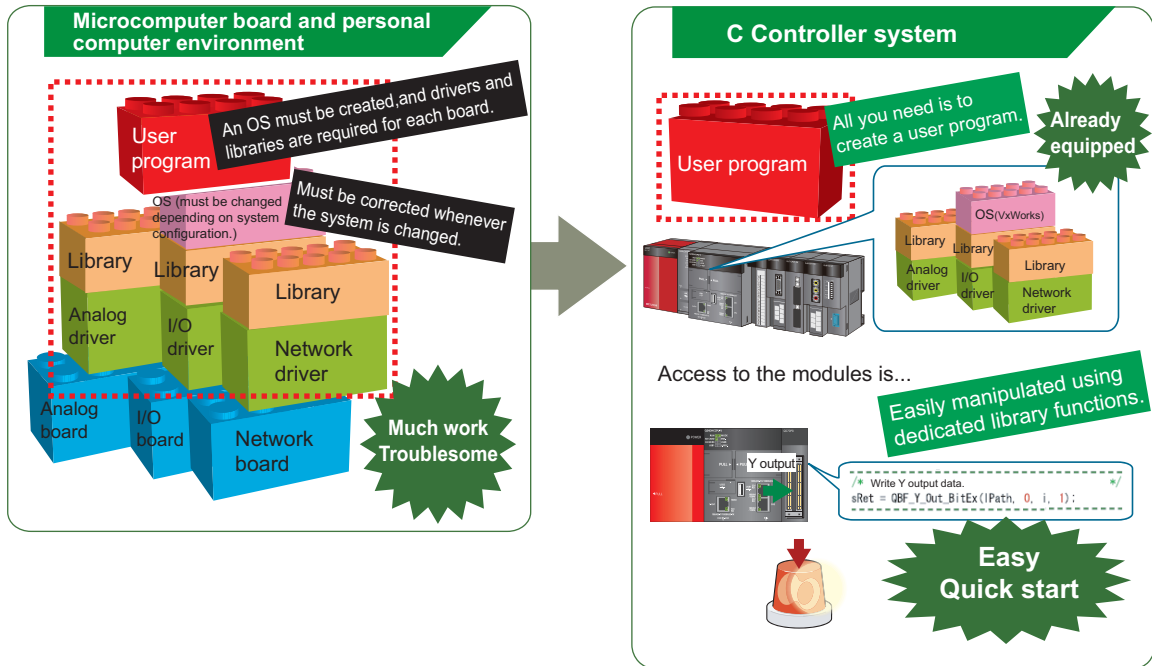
Microcomputer board and personal computer environment

User program

An OS must be created,and drivers and libraries are required for each board.

OS (must be changed depending on system configuration.)

Must be corrected whenever the system is changed.

Library

Library

Library

Analog driver

I/O driver

Network driver

Analog board

I/O board

Network board

Much work Troublesome

C Controller system

User program

All you need is to create a user program.

Already equipped

OS(VxWorks)

Library

Library

Library

Analog driver

I/O driver

Network driver

Access to the modules is...

Easily manipulated using dedicated library functions.

Y output

/* Write Y output data. */
sRet = QBF_Y_Out_BitEx(lPath, 0, i, 1);

Easy Quick start